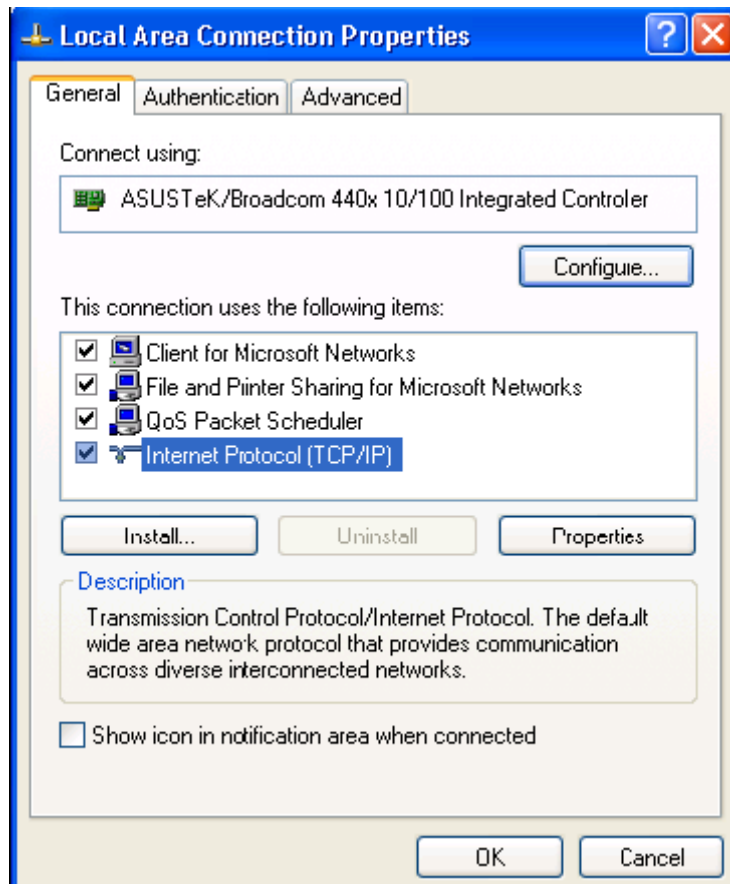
Local Area Connection Properties

?

General | Authentication | Advanced

Connect using:

ASUSTeK/Broadcom 440x 10/100 Integrated Controler

Configure...

This connection uses the following items:

Client for Microsoft Networks
File and Printer Sharing for Microsoft Networks
QoS Packet Scheduler
Internet Protocol (TCP/IP)

Install... | Uninstall | Properties

Description

Transmission Control Protocol/Internet Protocol. The default wide area network protocol that provides communication across diverse interconnected networks.

Show icon in notification area when connected

OK | Cancel